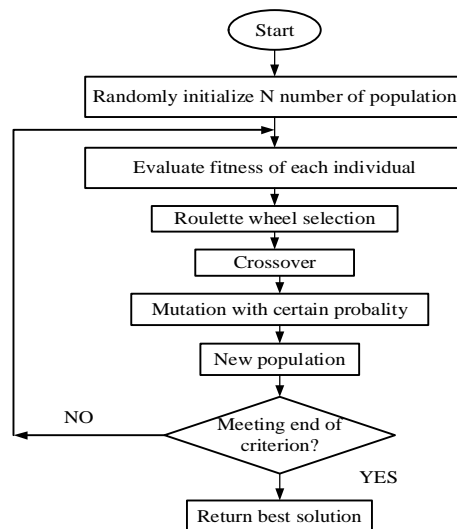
Start

Randomly initialize N number of population

Evaluate fitness of each individual

Roulette wheel selection

Crossover

Mutation with certain probality

New population

NO

Meeting end of criterion?

YES

Return best solution